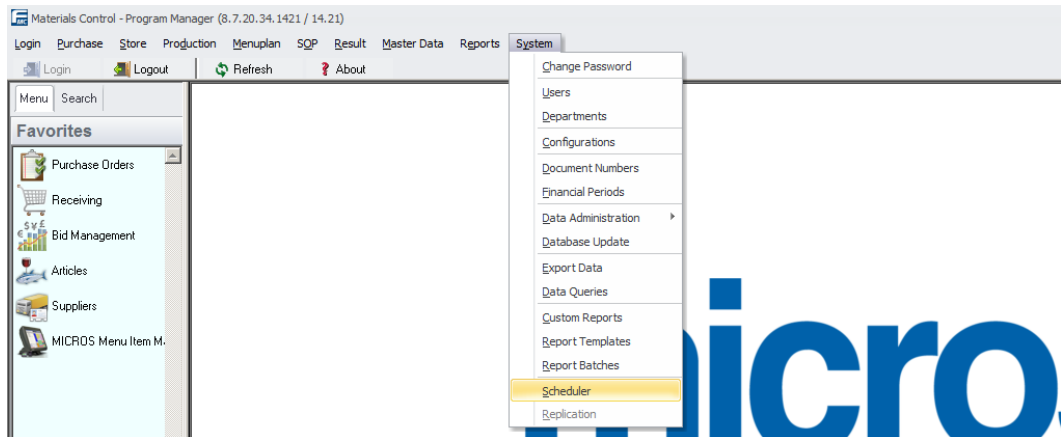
Materials Control - Program Manager (8.7.20.34.1421 / 14.21)

Login Purchase Store Production Menuplan SOP Result Master Data Reports System

Login Logout Refresh About

Menu Search

Favorites

Purchase Orders
Receiving
Bid Management
Articles
Suppliers
MICROS Menu Item M

Change Password
Users
Departments
Configurations
Document Numbers
Financial Periods
Data Administration
Database Update
Export Data
Data Queries
Custom Reports
Report Templates
Report Batches
Scheduler
Replication

micro